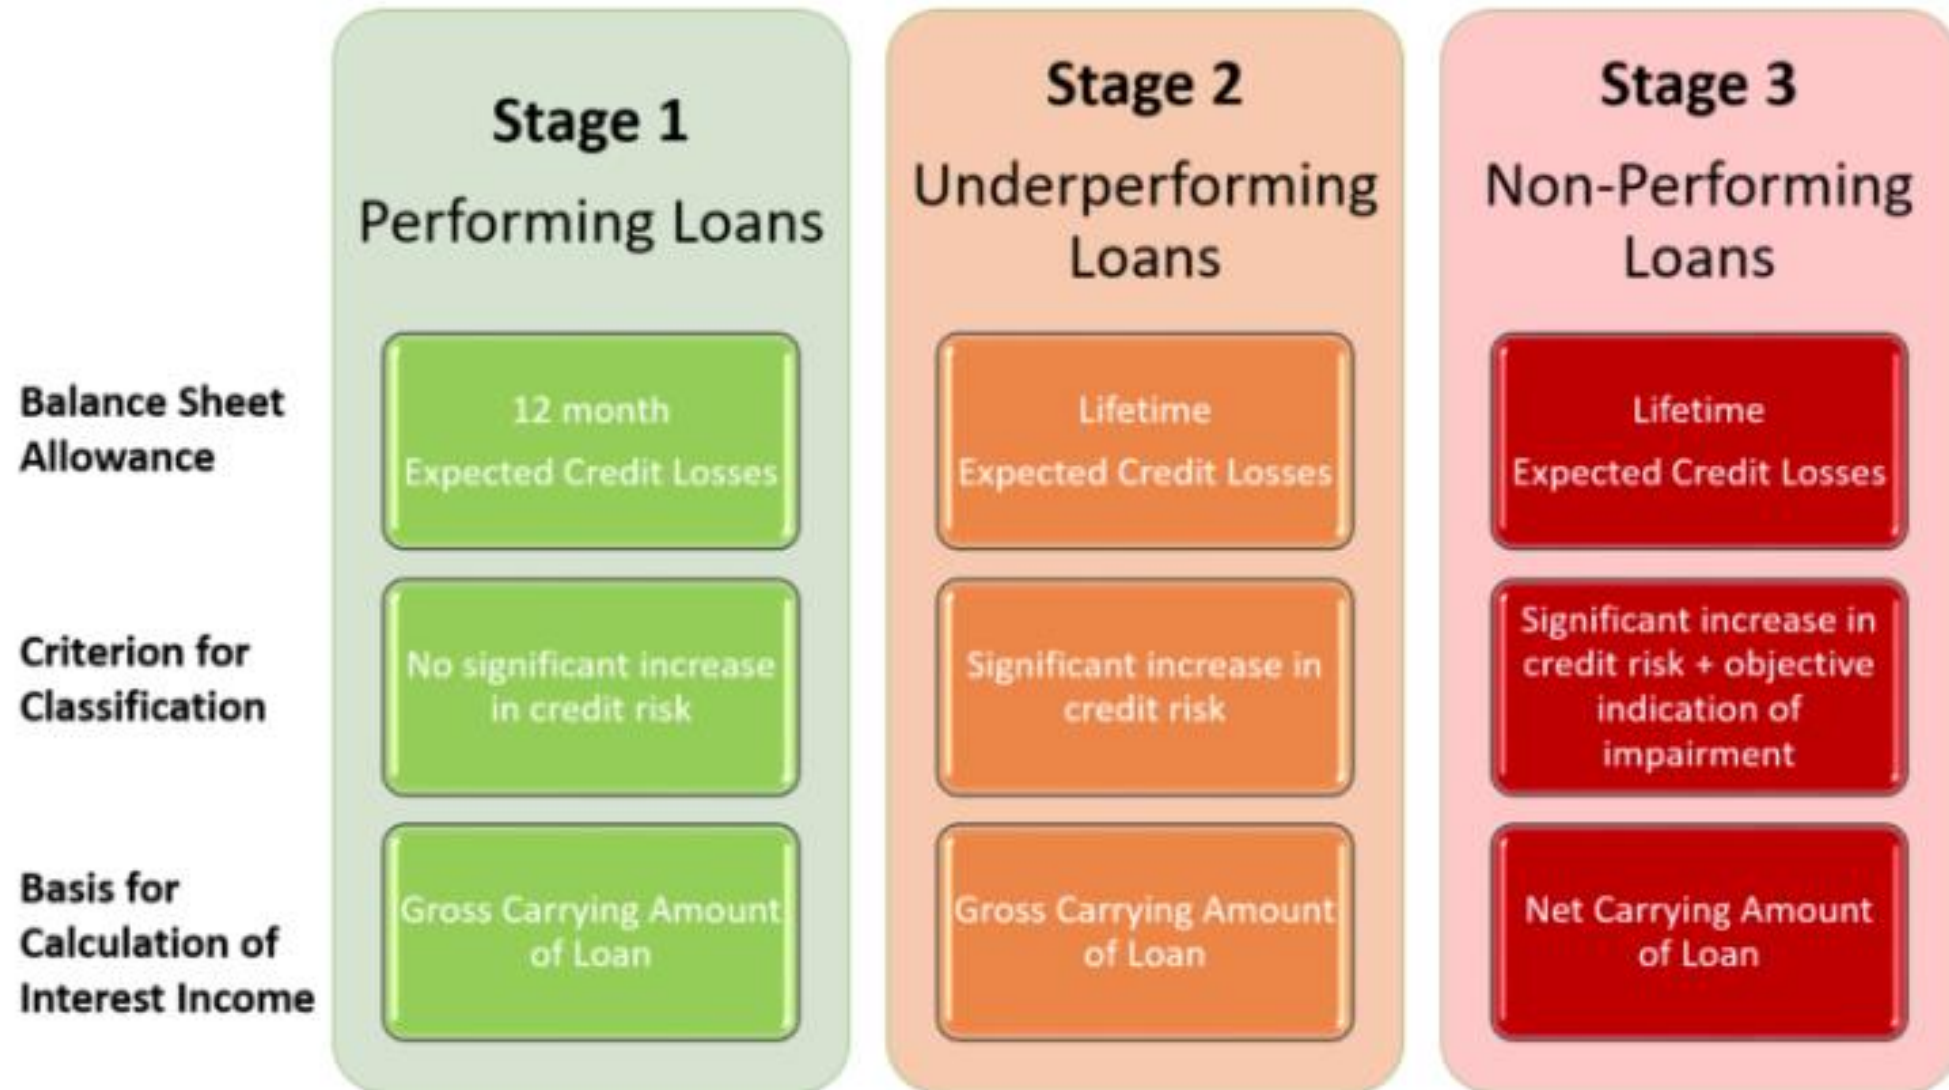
| | Stage 1 Performing Loans | Stage 2 Underperforming Loans | Stage 3 Non-Performing Loans |
|---|---|---|---|
| Balance Sheet Allowance | 12 month Expected Credit Losses | Lifetime Expected Credit Losses | Lifetime Expected Credit Losses |
| Criterion for Classification | No significant increase in credit risk | Significant increase in credit risk | Significant increase in credit risk + objective indication of impairment |
| Basis for Calculation of Interest Income | Gross Carrying Amount of Loan | Gross Carrying Amount of Loan | Net Carrying Amount of Loan |